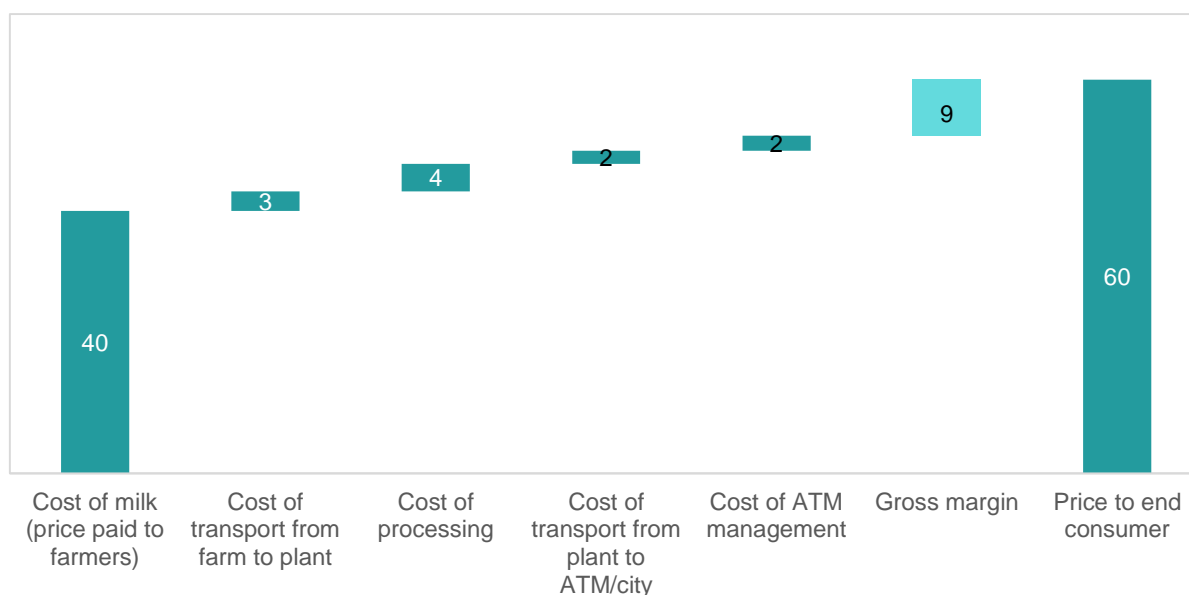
40

3

4

2

2

9

60

Cost of milk (price paid to farmers)

Cost of transport from farm to plant

Cost of processing

Cost of transport from plant to ATM/city

Cost of ATM management

Gross margin

Price to end consumer